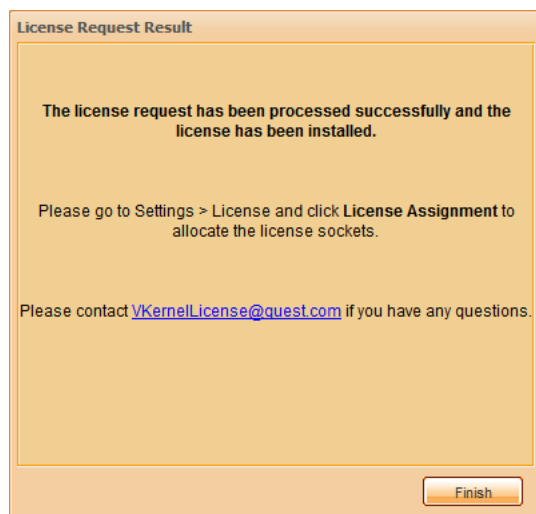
License Request Result

The license request has been processed successfully and the license has been installed.

Please go to Settings > License and click License Assignment to allocate the license sockets.

Please contact VKernelLicense@quest.com if you have any questions.

Finish